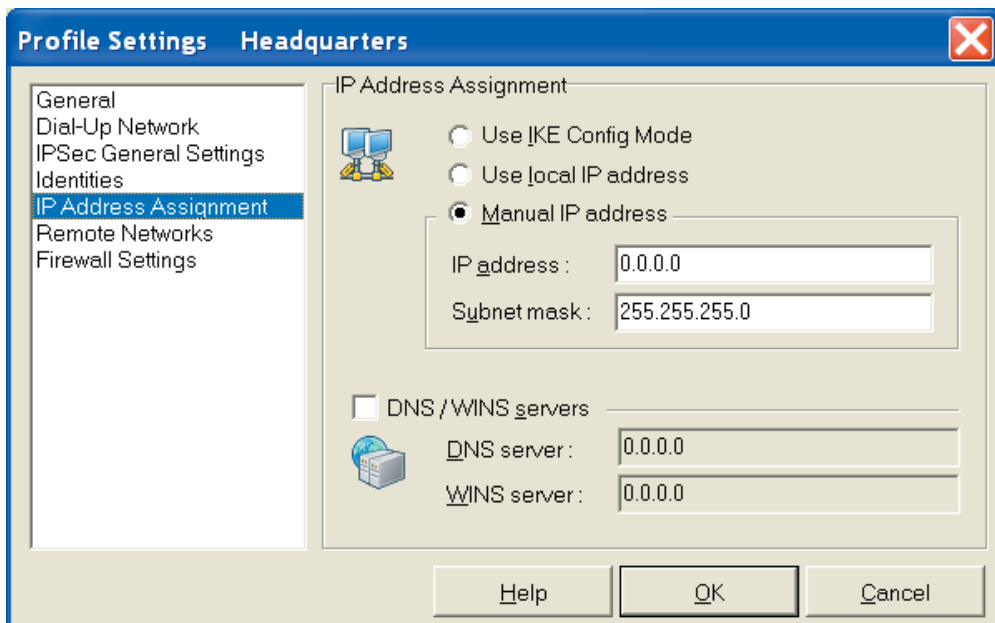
Profile Settings Headquarters

General
Dial-Up Network
IPSec General Settings
Identities
IP Address Assignment
Remote Networks
Firewall Settings

IP Address Assignment

Use IKE Config Mode
Use local IP address
Manual IP address

IP address : 0.0.0.0
Subnet mask : 255.255.255.0

DNS / WINS servers

DNS server : 0.0.0.0
WINS server : 0.0.0.0

Help
OK
Cancel